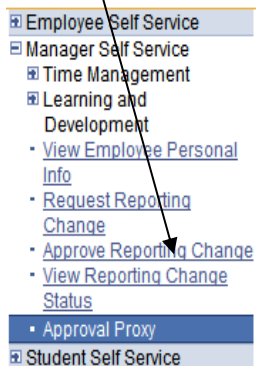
⊞ Employee Self Service
⊟ Manager Self Service
⊞ Time Management
⊞ Learning and Development
- View Employee Personal Info
- Request Reporting Change
- Approve Reporting Change
- View Reporting Change Status
- Approval Proxy
⊞ Student Self Service